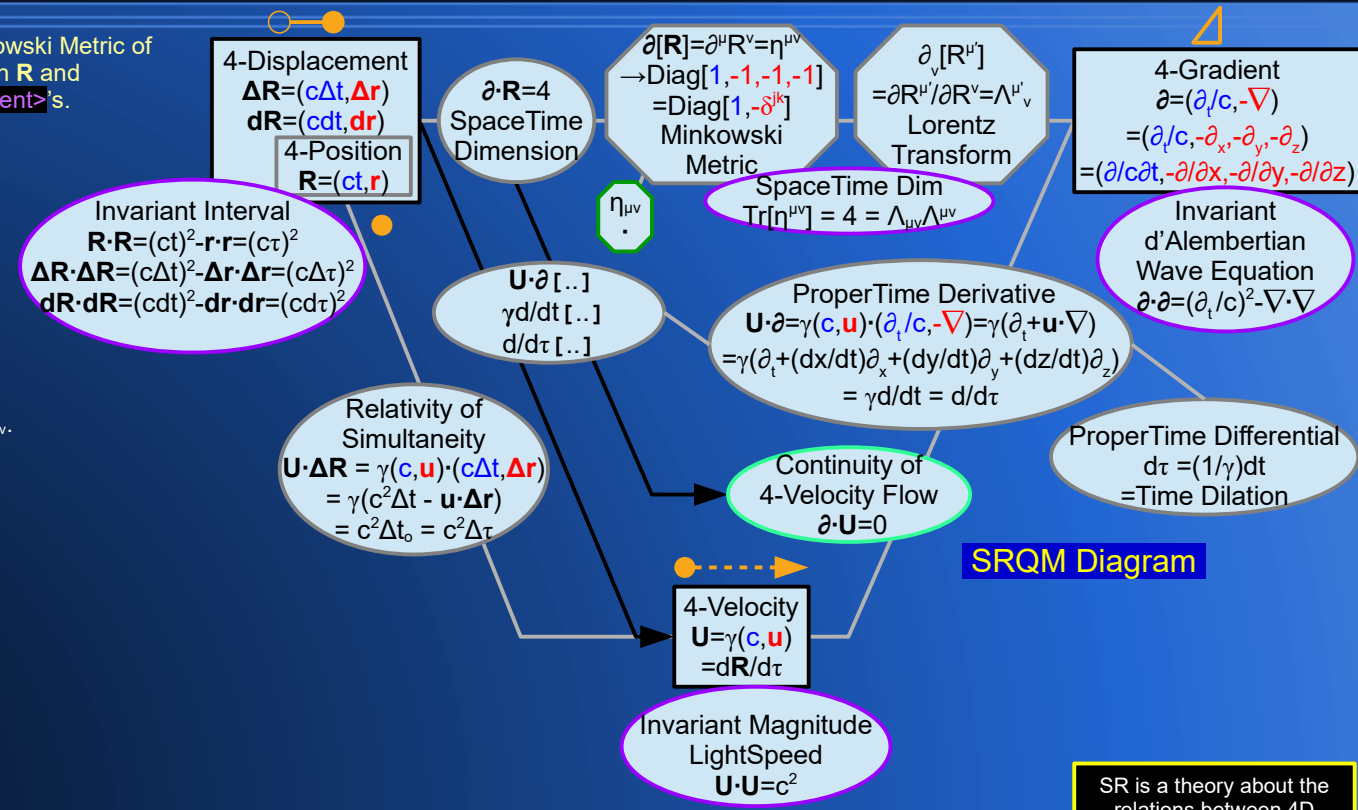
owski Metric of
n **R** and
ent>'s.

v.

4-Displacement
**ΔR**=(cΔt,**Δr**)
**dR**=(cdt,**dr**)

4-Position
**R**=(ct,**r**)

∂·R=4
SpaceTime
Dimension

∂[**R**]=$\partial^\mu R^\nu=\eta^{\mu\nu}$
→Diag[1,-1,-1,-1]
=Diag[1,-$\delta^{jk}$]
Minkowski
Metric

$\partial_\nu[R^{\mu'}]$
=$\partial R^{\mu'}/\partial R^\nu=\Lambda^{\mu'}{}_\nu$
Lorentz
Transform

4-Gradient
**∂**=($\partial_t$/c,-∇)
=($\partial_t$/c,-$\partial_x$,-$\partial_y$,-$\partial_z$)
=(∂/c∂t,-∂/∂x,-∂/∂y,-∂/∂z)

SpaceTime Dim
Tr[$\eta^{\mu\nu}$] = 4 = $\Lambda_{\mu\nu}\Lambda^{\mu\nu}$

$\eta_{\mu\nu}$
·

Invariant Interval
**R·R**=(ct)$^2$-**r·r**=(cτ)$^2$
**ΔR·ΔR**=(cΔt)$^2$-**Δr·Δr**=(cΔτ)$^2$
**dR·dR**=(cdt)$^2$-**dr·dr**=(cdτ)$^2$

Invariant
d'Alembertian
Wave Equation
**∂·∂**=($\partial_t$/c)$^2$-∇·∇

**U·∂** [..]
γd/dt [..]
d/dτ [..]

ProperTime Derivative
**U·∂**=γ(c,**u**)·($\partial_t$/c,-∇)=γ($\partial_t$+**u**·∇)
=γ($\partial_t$+(dx/dt)$\partial_x$+(dy/dt)$\partial_y$+(dz/dt)$\partial_z$)
= γd/dt = d/dτ

Relativity of
Simultaneity
**U·ΔR** = γ(c,**u**)·(cΔt,**Δr**)
= γ(c$^2$Δt - **u·Δr**)
= c$^2$Δt$_o$ = c$^2$Δτ

ProperTime Differential
dτ =(1/γ)dt
=Time Dilation

Continuity of
4-Velocity Flow
**∂·U**=0

SRQM Diagram

4-Velocity
**U**=γ(c,**u**)
=d**R**/dτ

Invariant Magnitude
LightSpeed
**U·U**=c$^2$

SR is a theory about the
relations between 4D